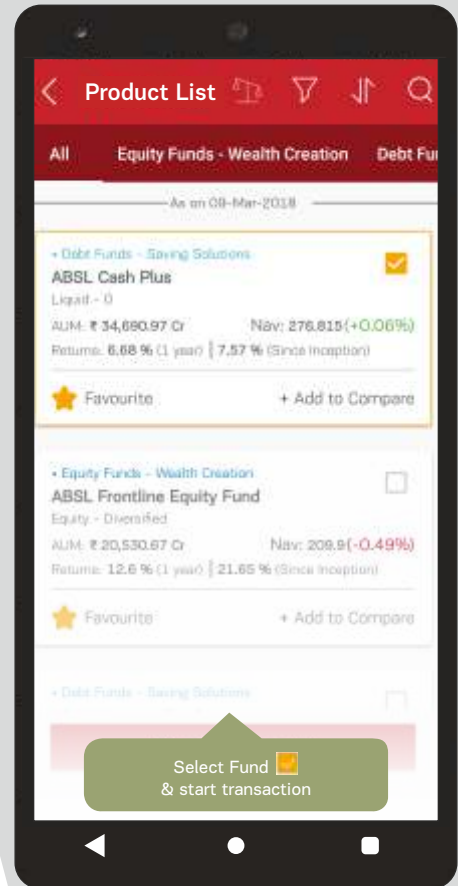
Product List

All

Equity Funds - Wealth Creation

Debt Fu

As on 08-Mar-2018

• Debt Funds - Saving Solutions

ABSL Cash Plus

Liquid - 0

AUM: ₹ 34,680.97 Cr

Nav: 276.815(+0.06%)

Returns: 6.68 % (1 year) | 7.57 % (Since Inception)

Favourite

+ Add to Compare

• Equity Funds - Wealth Creation

ABSL Frontline Equity Fund

Equity - Diversified

AUM: ₹ 20,530.67 Cr

Nav: 209.9(-0.49%)

Returns: 12.6 % (1 year) | 21.65 % (Since Inception)

Favourite

+ Add to Compare

• Debt Funds - Saving Solutions

Select Fund
& start transaction